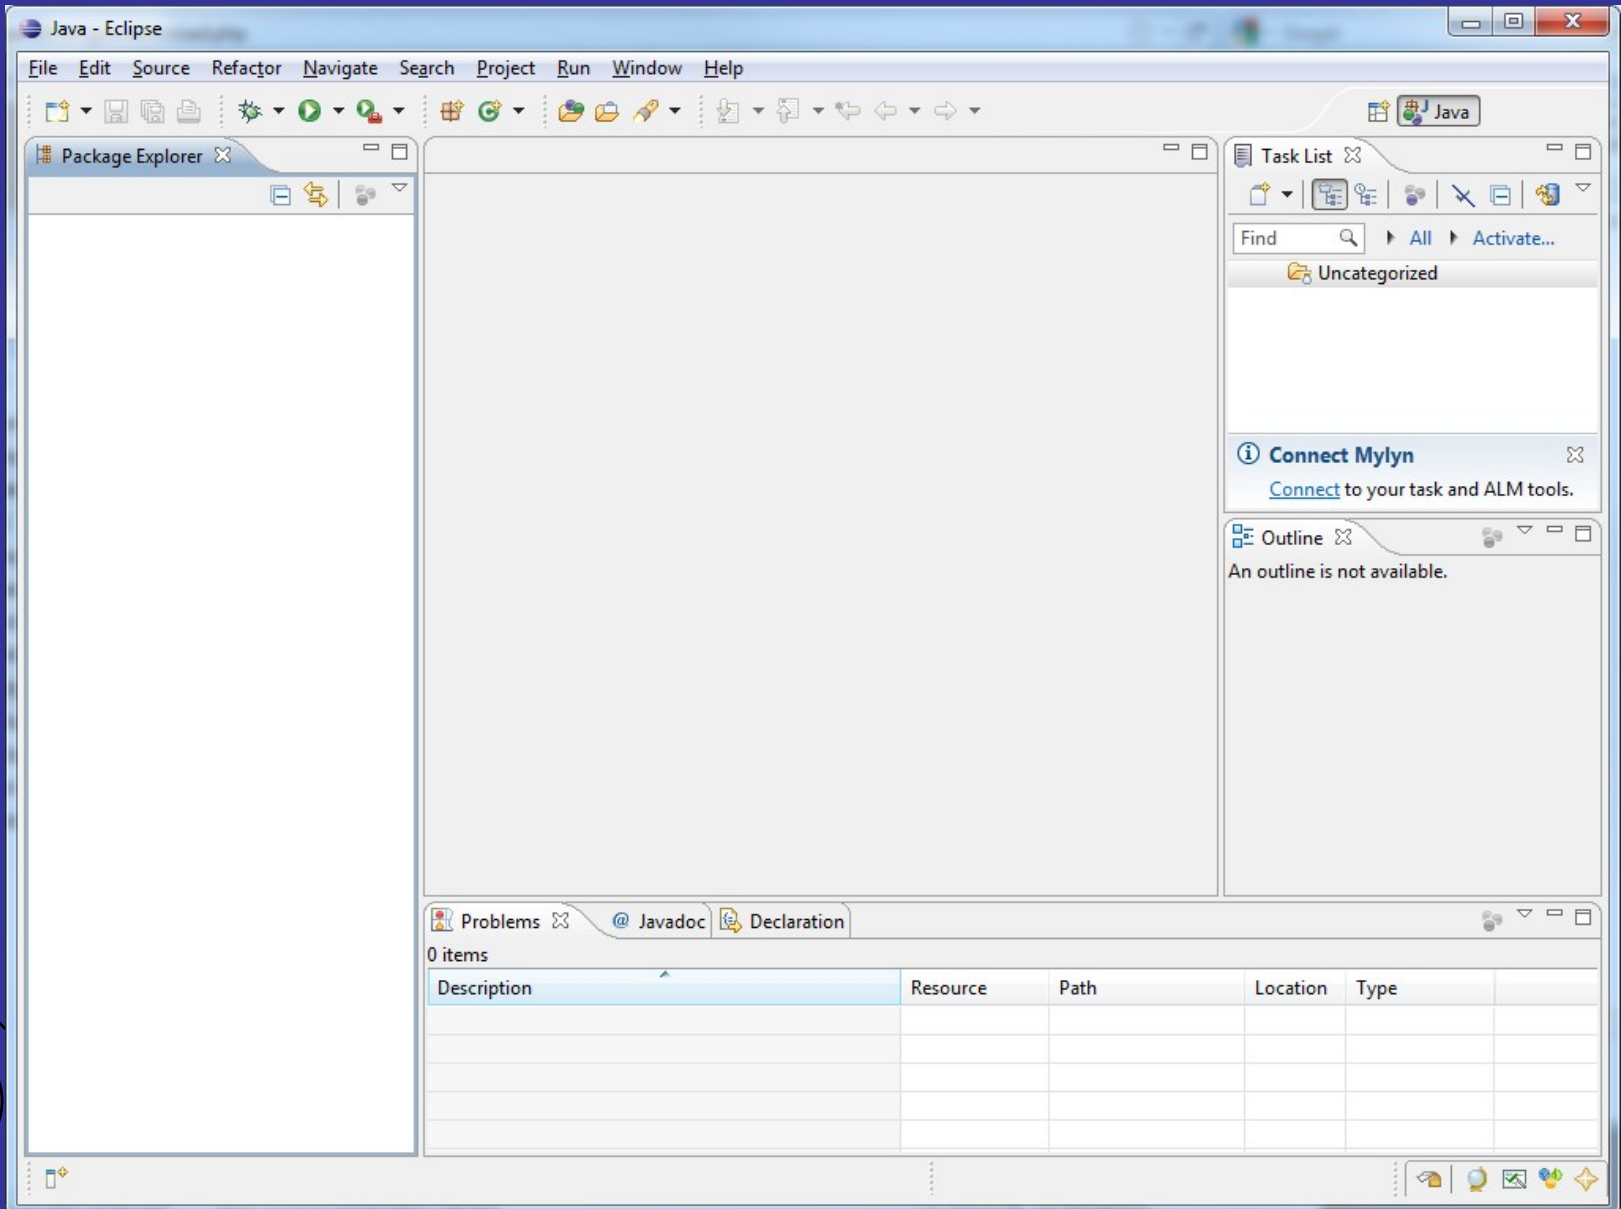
Java - Eclipse

File Edit Source Refactor Navigate Search Project Run Window Help

Java

Package Explorer

Task List

Find All Activate...

Uncategorized

Connect Mylyn

Connect to your task and ALM tools.

Outline

An outline is not available.

Problems @ Javadoc Declaration

0 items

| Description | Resource | Path | Location | Type |
|---|---|---|---|---|
| | | | | |